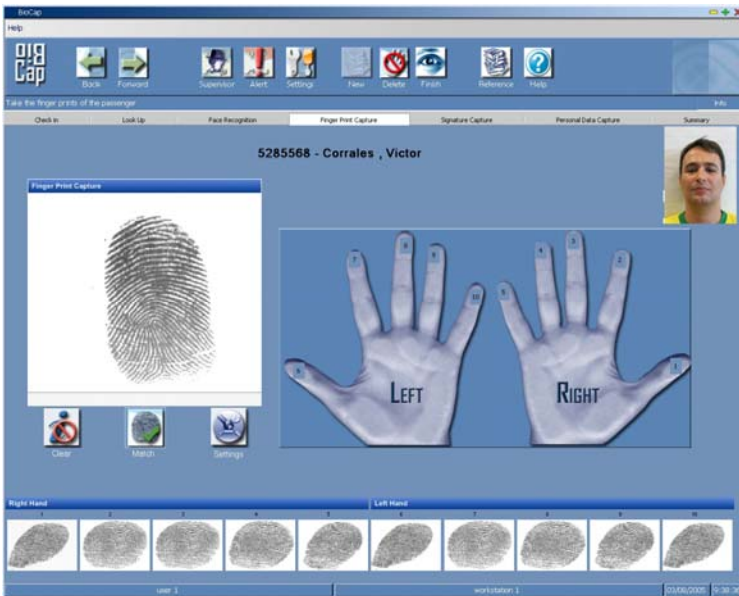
BioCap

Help

BIO Cap

Back Forward Supervisor Alert Settings New Delete Finish Reference Help

Take the finger prints of the passenger

Info

Check in | Look Up | Face Recognition | Finger Print Capture | Signature Capture | Personal Data Capture | Summary

5285568 - Corrales , Victor

Finger Print Capture

Clear Match Settings

6 7 8 9 10 LEFT

5 4 3 2 1 RIGHT

Right Hand

1 2 3 4 5

Left Hand

6 7 8 9 10

user 1 | workstation 1 | 03/06/2005 | 9:38:38